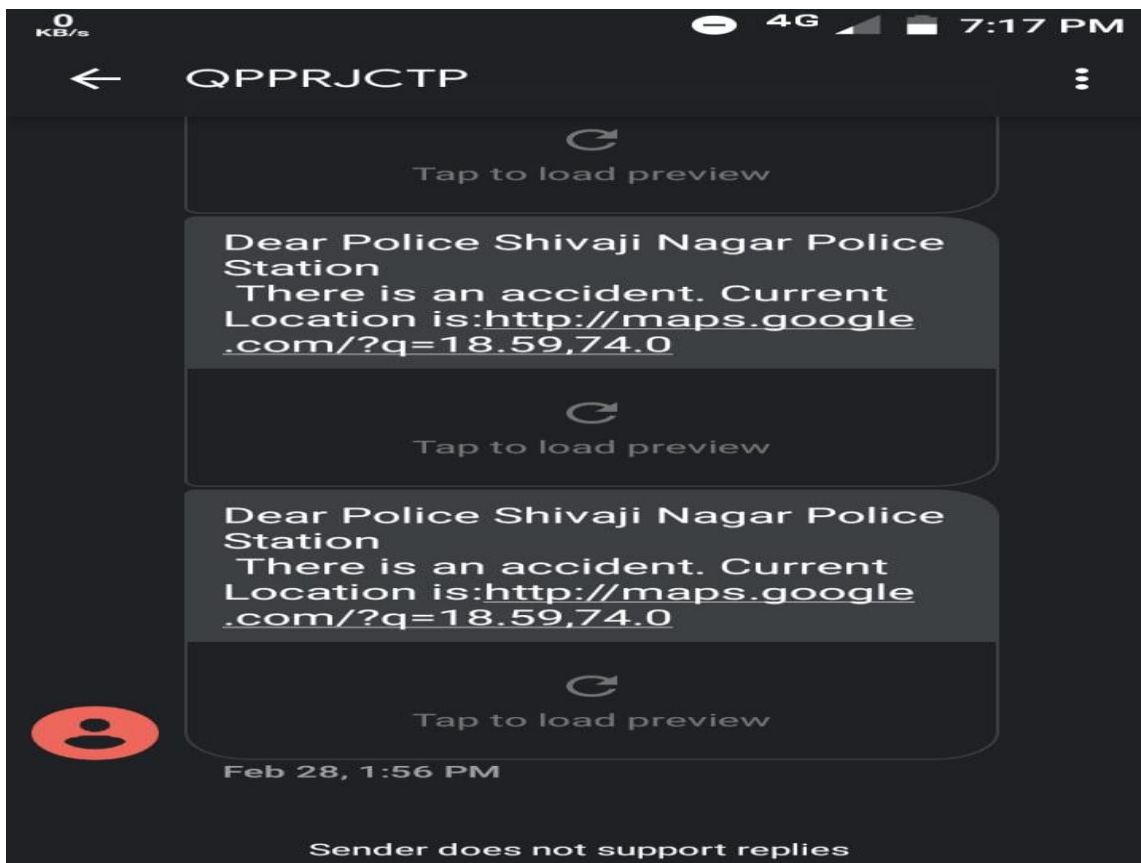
0 KB/s

4G 7:17 PM

QPPRJCTP

Tap to load preview

Dear Police Shivaji Nagar Police Station
There is an accident. Current Location is:http://maps.google.com/?q=18.59,74.0

Tap to load preview

Dear Police Shivaji Nagar Police Station
There is an accident. Current Location is:http://maps.google.com/?q=18.59,74.0

Tap to load preview

Feb 28, 1:56 PM

Sender does not support replies